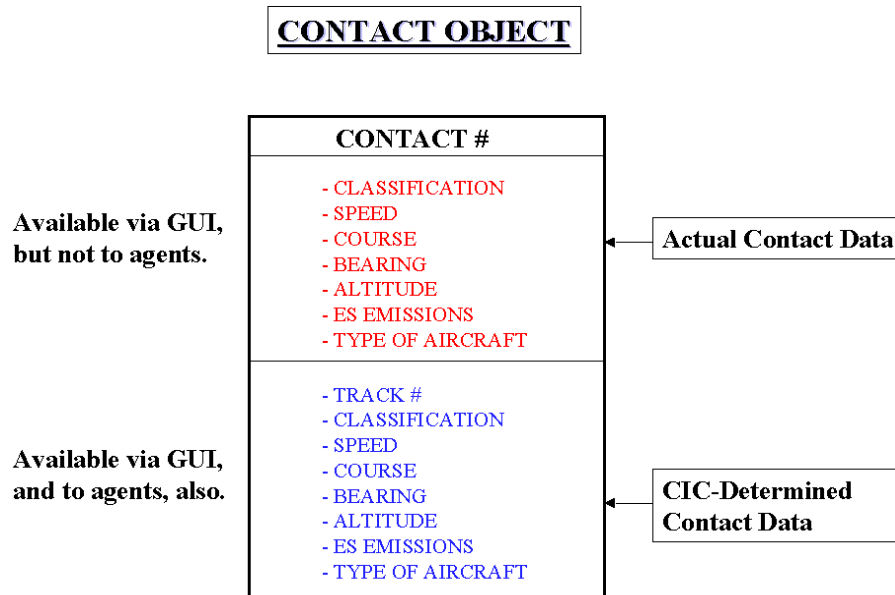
CONTACT OBJECT

CONTACT #

Available via GUI, but not to agents.

- CLASSIFICATION
- SPEED
- COURSE
- BEARING
- ALTITUDE
- ES EMISSIONS
- TYPE OF AIRCRAFT

Actual Contact Data

Available via GUI, and to agents, also.

- TRACK #
- CLASSIFICATION
- SPEED
- COURSE
- BEARING
- ALTITUDE
- ES EMISSIONS
- TYPE OF AIRCRAFT

CIC-Determined Contact Data